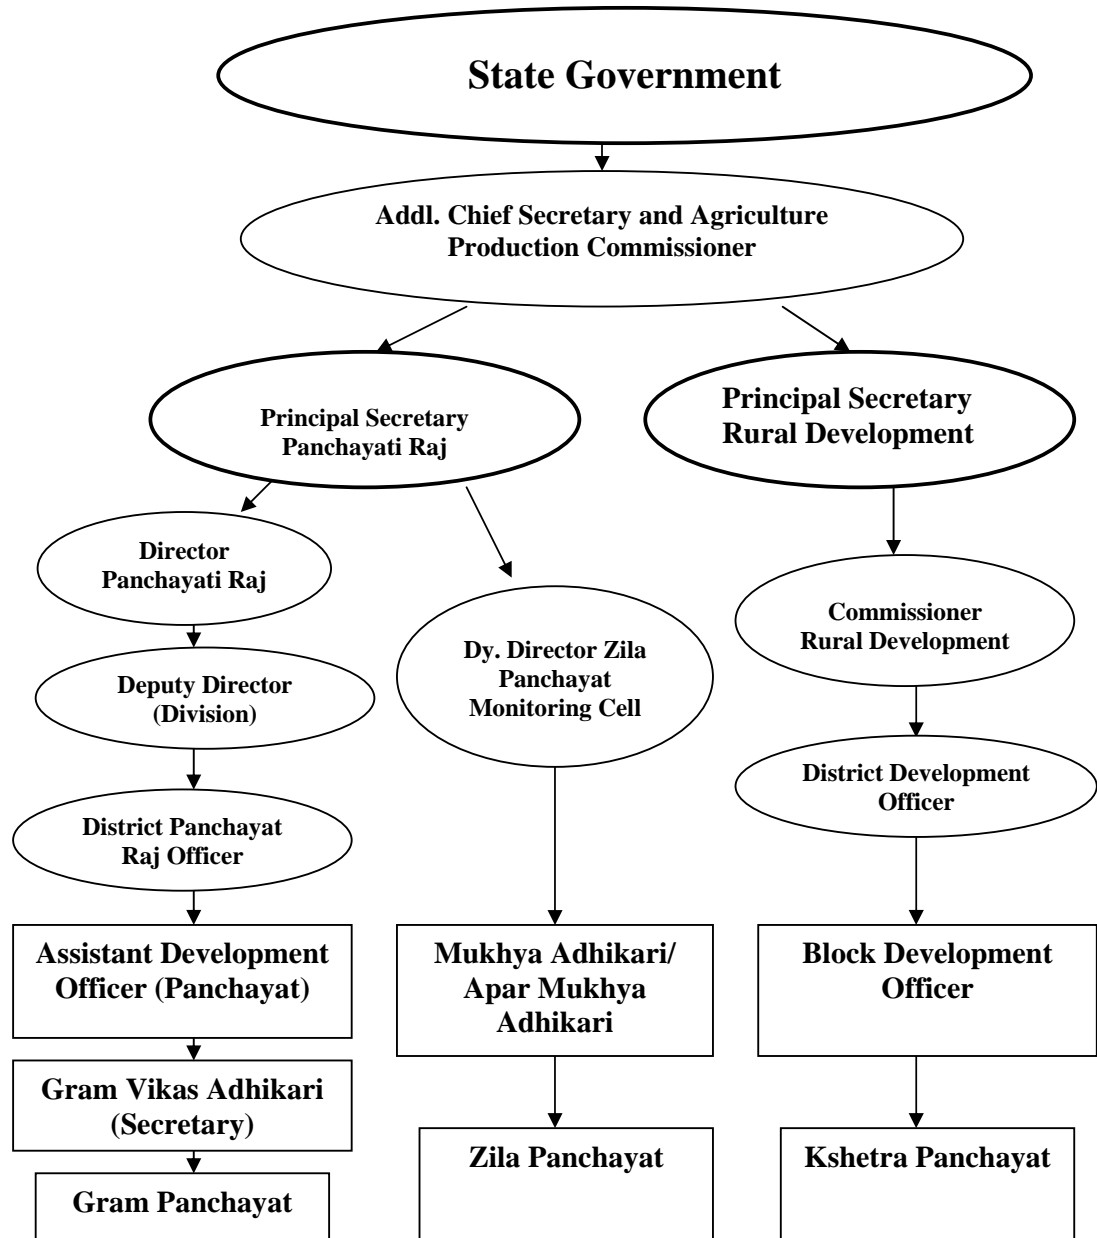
State Government

Addl. Chief Secretary and Agriculture Production Commissioner

Principal Secretary Panchayati Raj

Principal Secretary Rural Development

Director Panchayati Raj

Deputy Director (Division)

District Panchayat Raj Officer

Assistant Development Officer (Panchayat)

Gram Vikas Adhikari (Secretary)

Gram Panchayat

Dy. Director Zila Panchayat Monitoring Cell

Mukhya Adhikari/ Apar Mukhya Adhikari

Zila Panchayat

Commissioner Rural Development

District Development Officer

Block Development Officer

Kshetra Panchayat